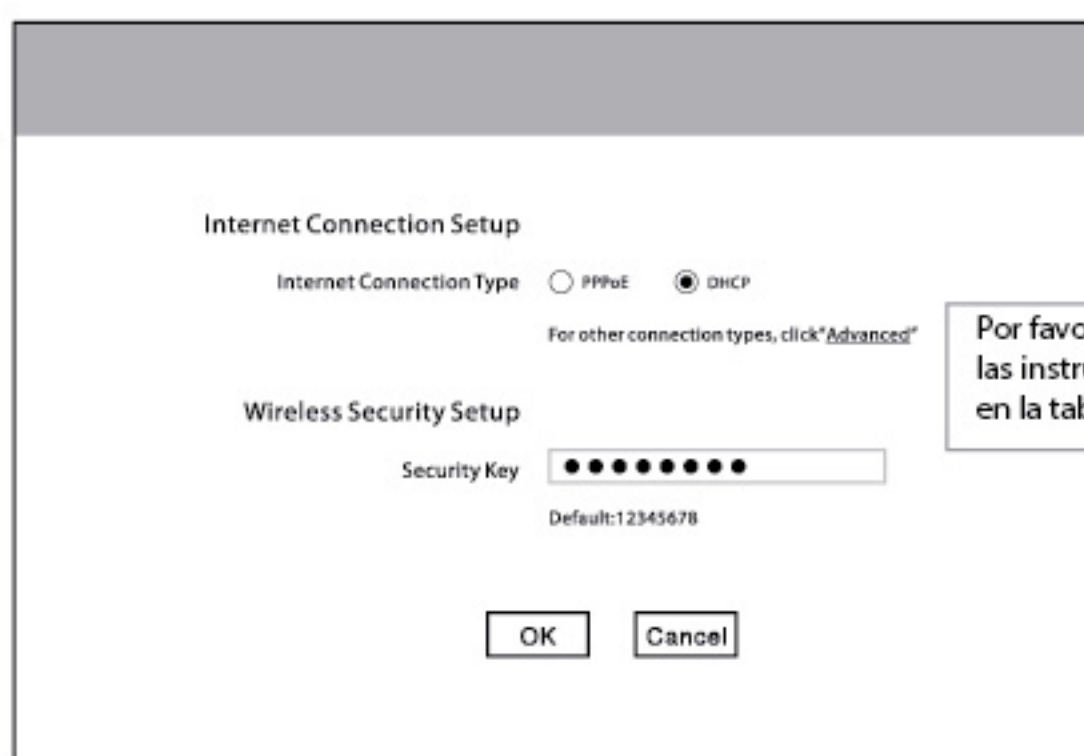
Internet Connection Setup

Internet Connection Type PPPoE DHCP

For other connection types, click"Advanced"

Wireless Security Setup

Security Key ●●●●●●●●●

Default:12345678

OK Cancel

Por favo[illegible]
las instru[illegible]
en la tab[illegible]